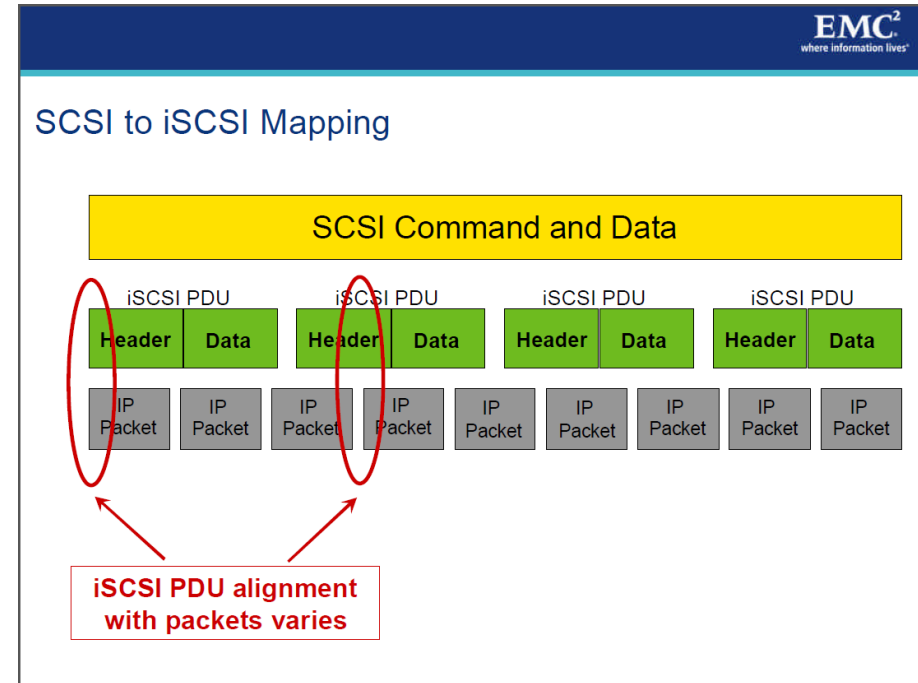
EMC$^2$
where information lives®

SCSI to iSCSI Mapping

SCSI Command and Data

iSCSI PDU

Header

Data

iSCSI PDU

Header

Data

iSCSI PDU

Header

Data

iSCSI PDU

Header

Data

IP Packet

IP Packet

IP Packet

IP Packet

IP Packet

IP Packet

IP Packet

IP Packet

IP Packet

iSCSI PDU alignment with packets varies